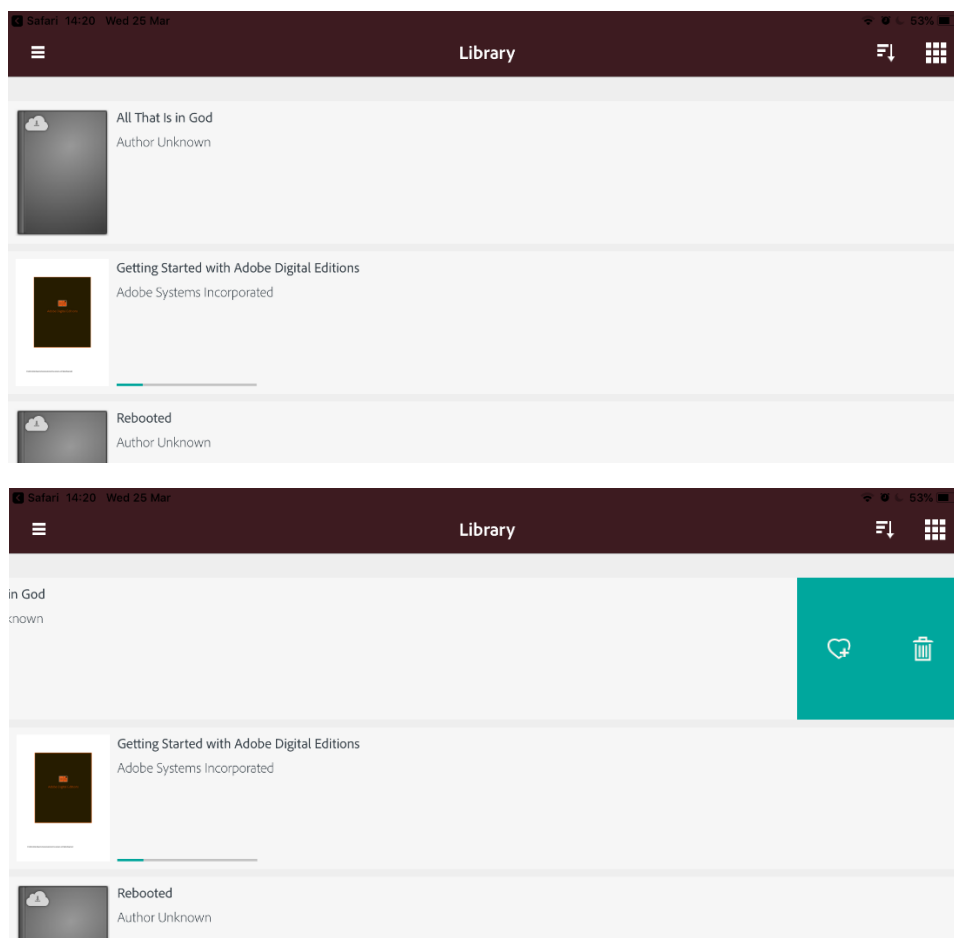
Safari 14:20 Wed 25 Mar
53%

Library

All That Is in God
Author Unknown

Getting Started with Adobe Digital Editions
Adobe Systems Incorporated

Rebooted
Author Unknown

Safari 14:20 Wed 25 Mar
53%

Library

in God
known

Getting Started with Adobe Digital Editions
Adobe Systems Incorporated

Rebooted
Author Unknown